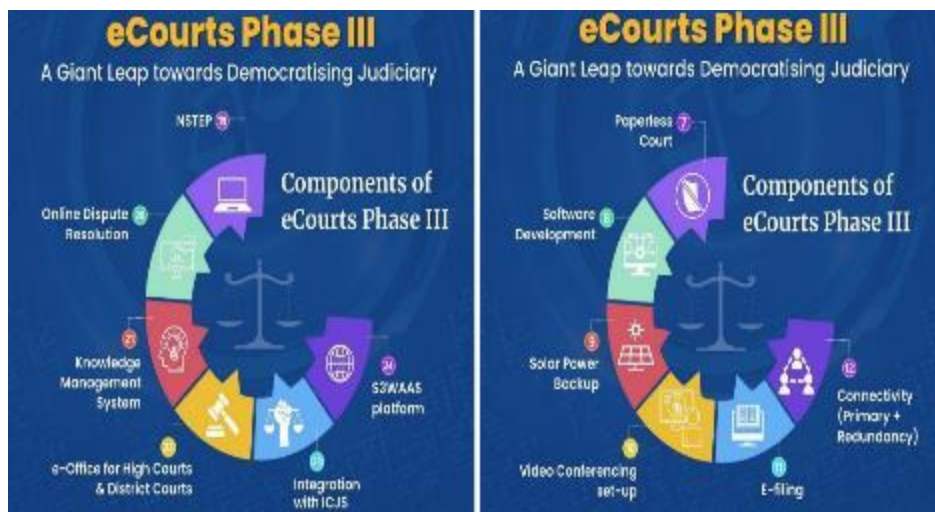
eCourts Phase III

A Giant Leap towards Democratising Judiciary

NSTEP 19

Components of eCourts Phase III

Online Dispute Resolution 20

21 Knowledge Management System

22 e-Office for High Courts & District Courts

23 Integration with ICJS

24 S3WAAS platform

eCourts Phase III

A Giant Leap towards Democratising Judiciary

Paperless Court 7

Components of eCourts Phase III

Software Development 8

9 Solar Power Backup

10 Video Conferencing set-up

11 E-filing

12 Connectivity (Primary + Redundancy)